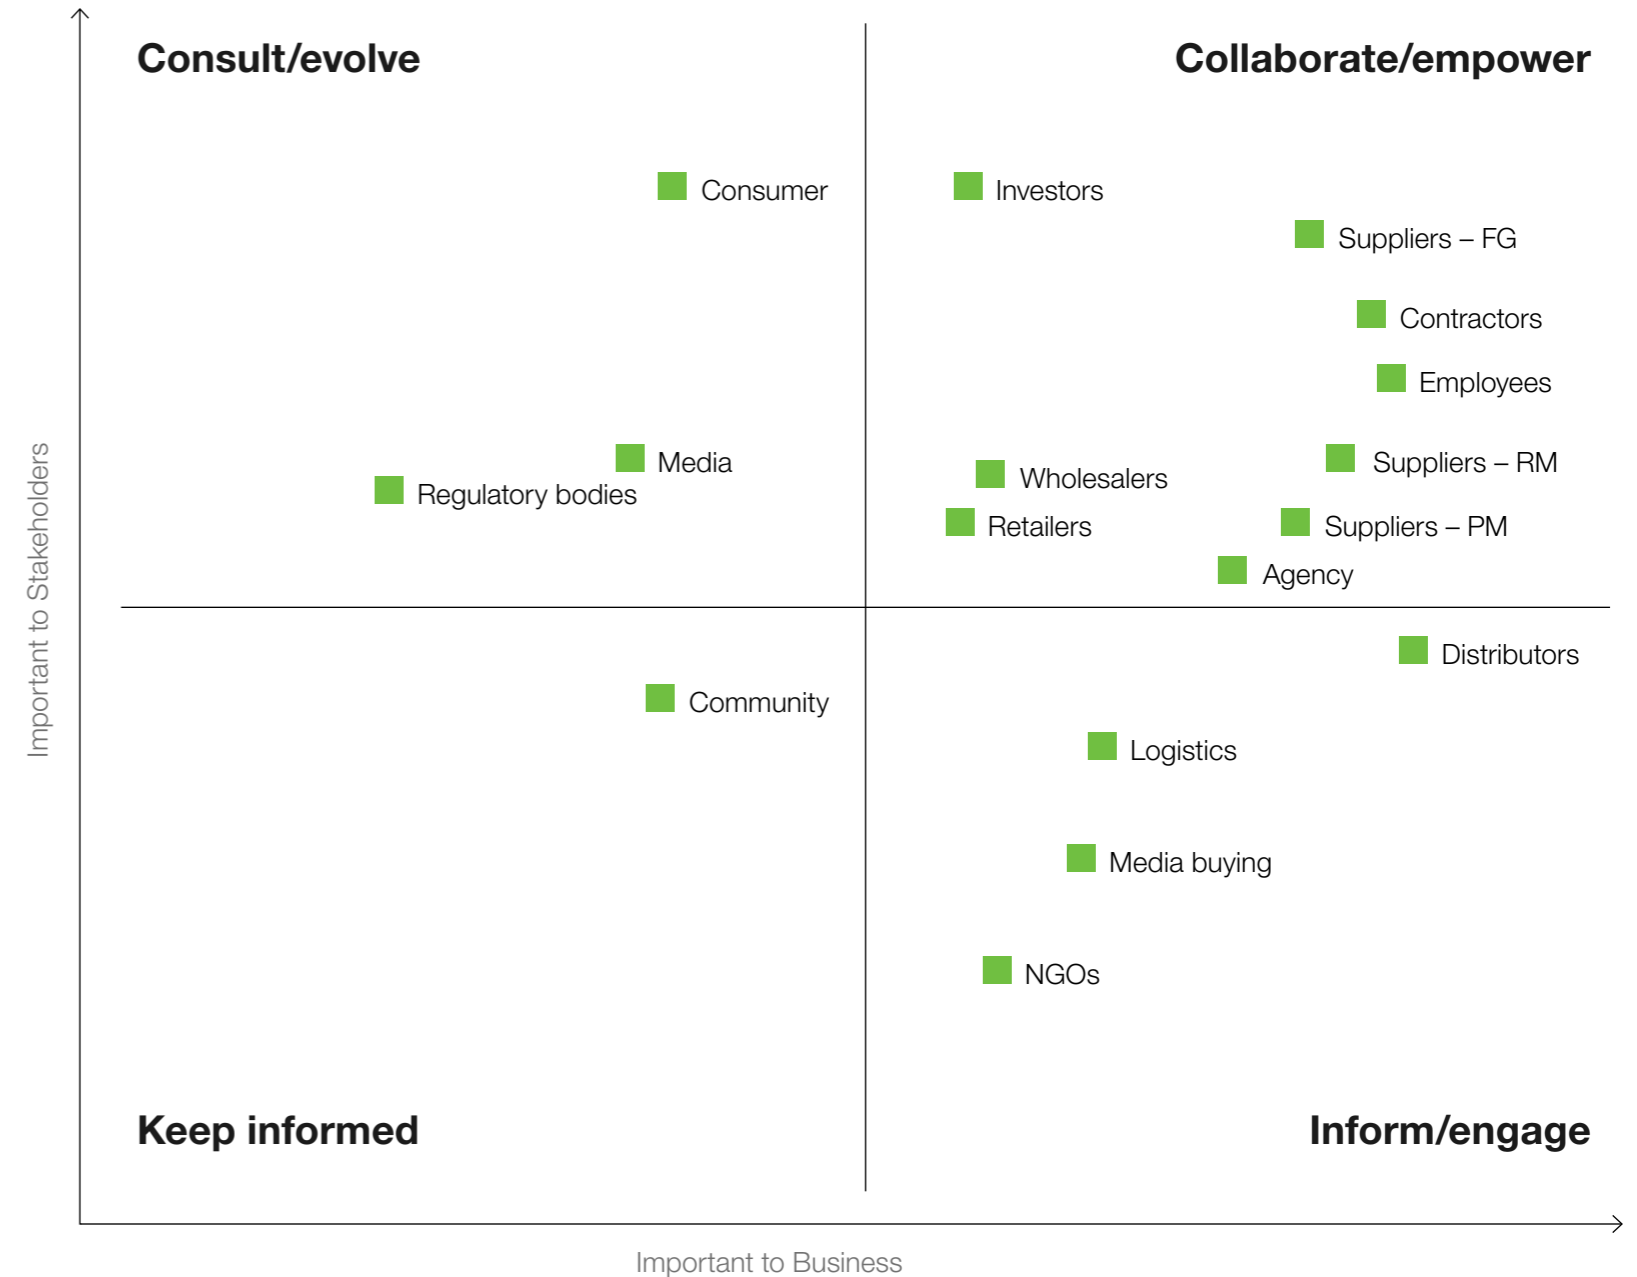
Consult/evolve

Collaborate/empower

Consumer

Investors

Suppliers – FG

Contractors

Employees

Media

Regulatory bodies

Wholesalers

Suppliers – RM

Retailers

Suppliers – PM

Agency

Distributors

Community

Logistics

Media buying

NGOs

Keep informed

Inform/engage

Important to Stakeholders

Important to Business